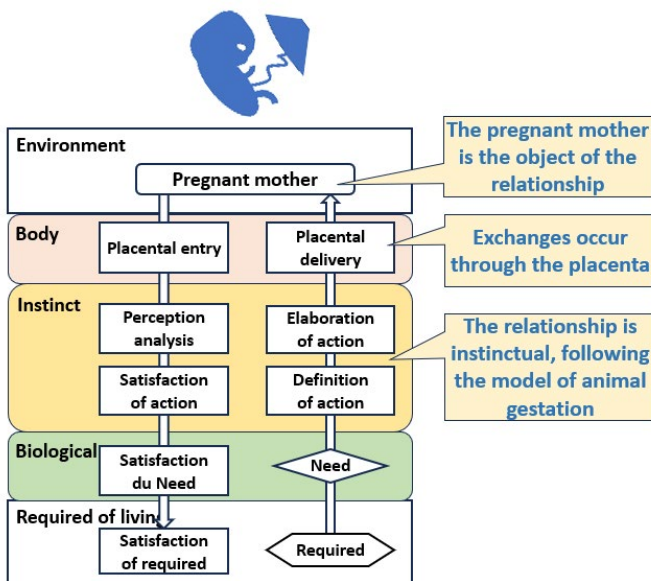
Environment

Pregnant mother

The pregnant mother is the object of the relationship

Body

Placental entry

Placental delivery

Exchanges occur through the placenta

Instinct

Perception analysis

Elaboration of action

Satisfaction of action

Definition of action

The relationship is instinctual, following the model of animal gestation

Biological

Satisfaction du Need

Need

Required of living

Satisfaction of required

Required